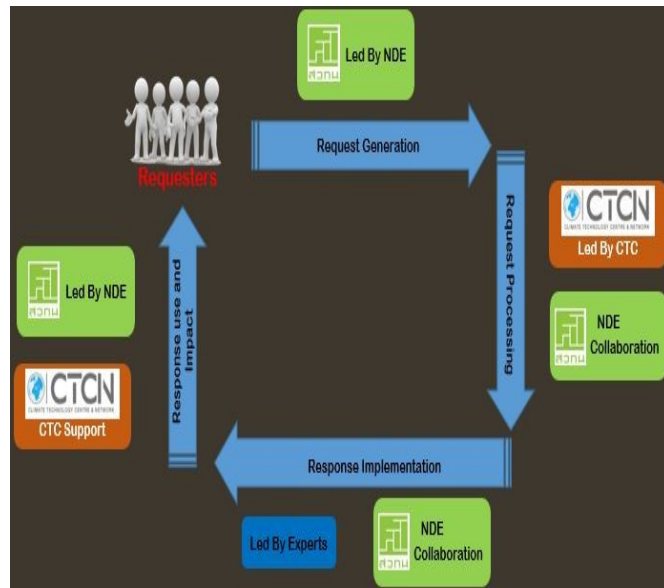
สวทน Led By NDE

Requesters

Request Generation

CTCN CLIMATE TECHNOLOGY CENTRE & NETWORK Led By CTC

Request Processing

สวทน NDE Collaboration

สวทน Led By NDE

Response use and Impact

CTCN CLIMATE TECHNOLOGY CENTRE & NETWORK CTC Support

Response Implementation

Led By Experts

สวทน NDE Collaboration